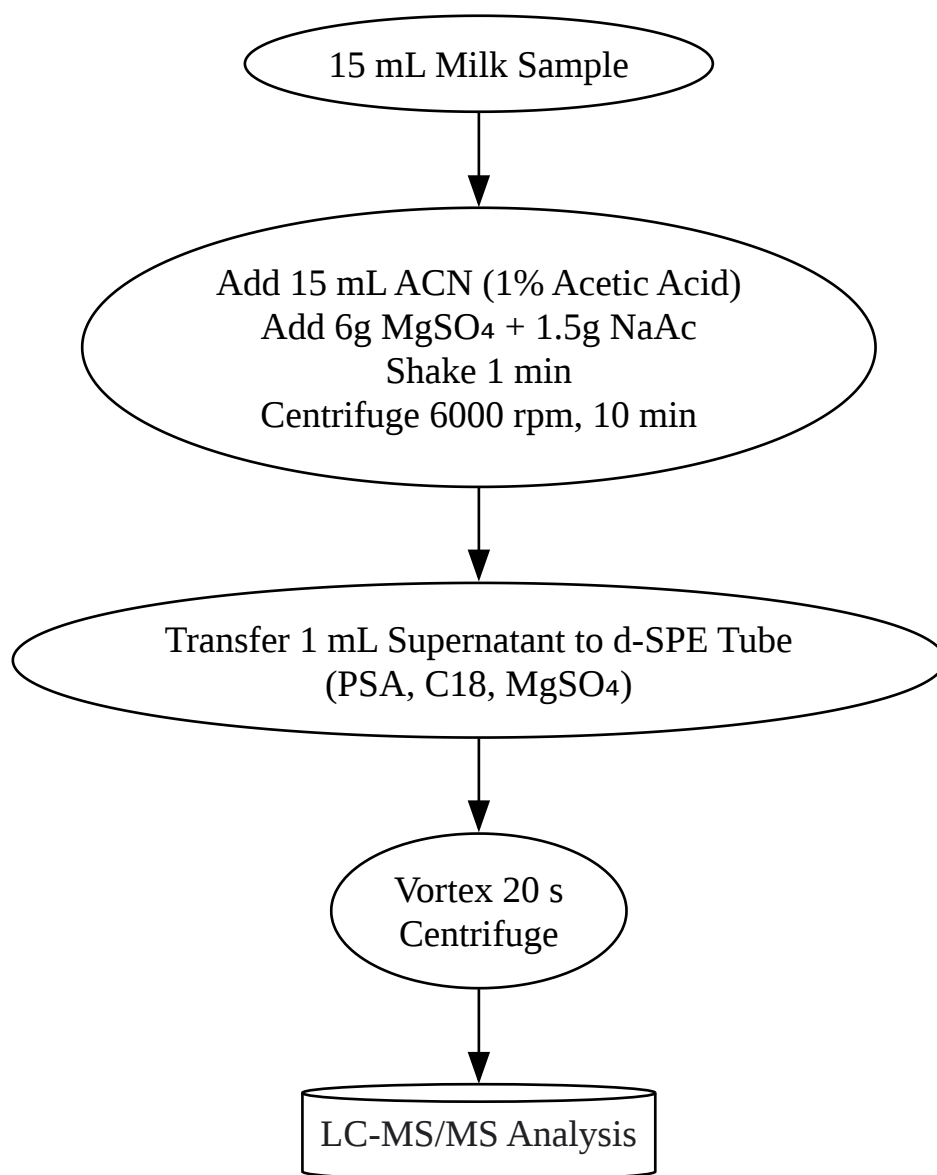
15 mL Milk Sample

Add 15 mL ACN (1% Acetic Acid)
Add 6g $MgSO_4$ + 1.5g NaAc
Shake 1 min
Centrifuge 6000 rpm, 10 min

Transfer 1 mL Supernatant to d-SPE Tube
(PSA, C18, $MgSO_4$)

Vortex 20 s
Centrifuge

LC-MS/MS Analysis